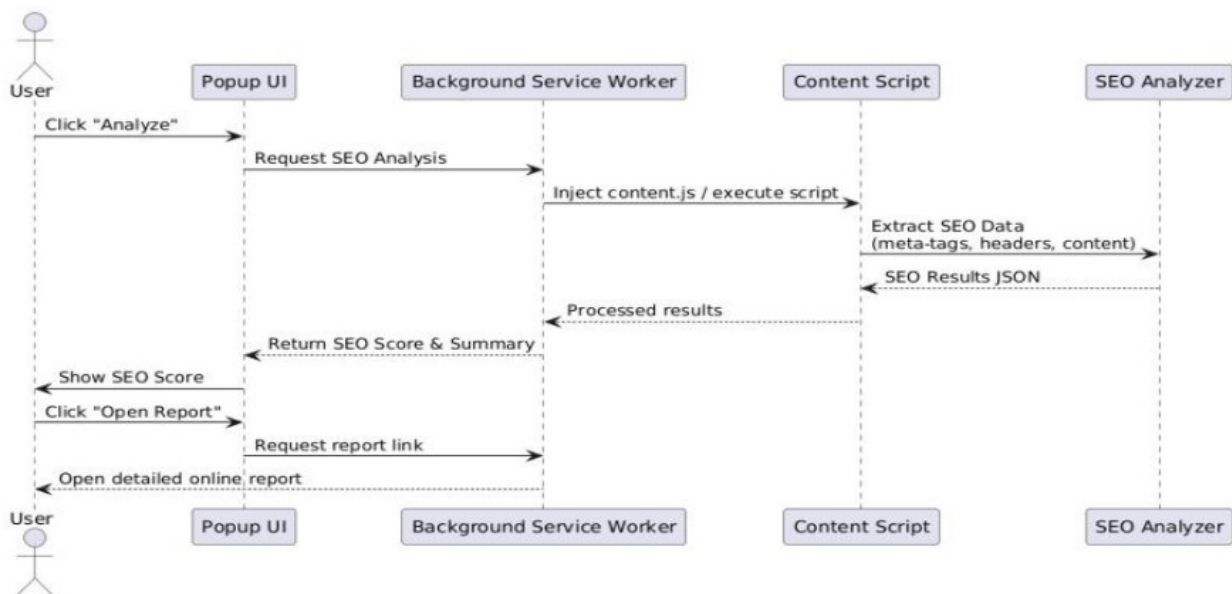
User
Popup UI
Background Service Worker
Content Script
SEO Analyzer

Click "Analyze"
Request SEO Analysis
Inject content.js / execute script
Extract SEO Data (meta-tags, headers, content)
SEO Results JSON
Processed results
Return SEO Score & Summary
Show SEO Score
Click "Open Report"
Request report link
Open detailed online report

User
Popup UI
Background Service Worker
Content Script
SEO Analyzer